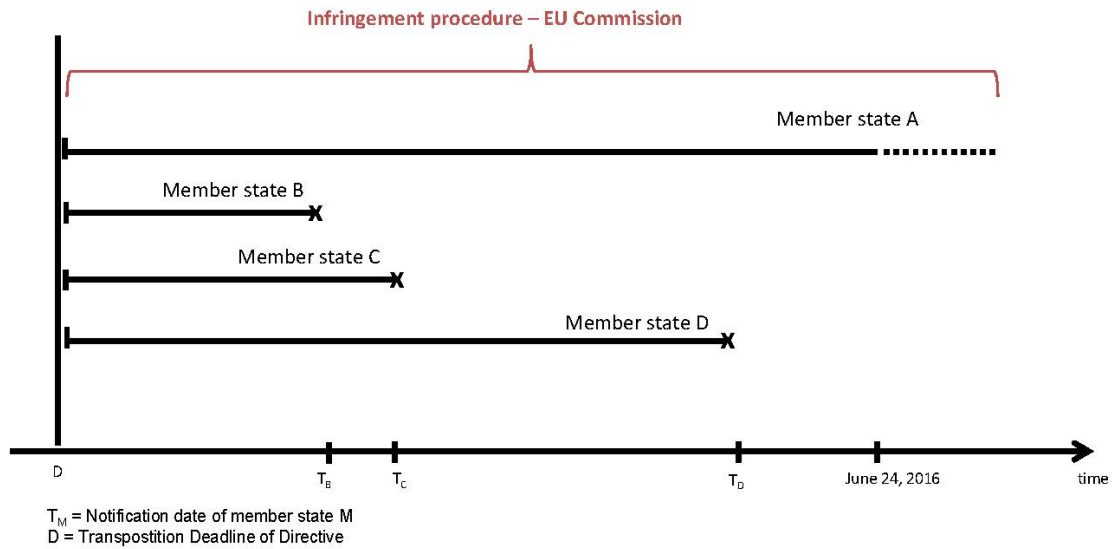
Infringement procedure – EU Commission

Member state A

Member state B

Member state C

Member state D

D

$T_B$

$T_C$

$T_D$

June 24, 2016

time

$T_M$ = Notification date of member state M
D = Transpostition Deadline of Directive